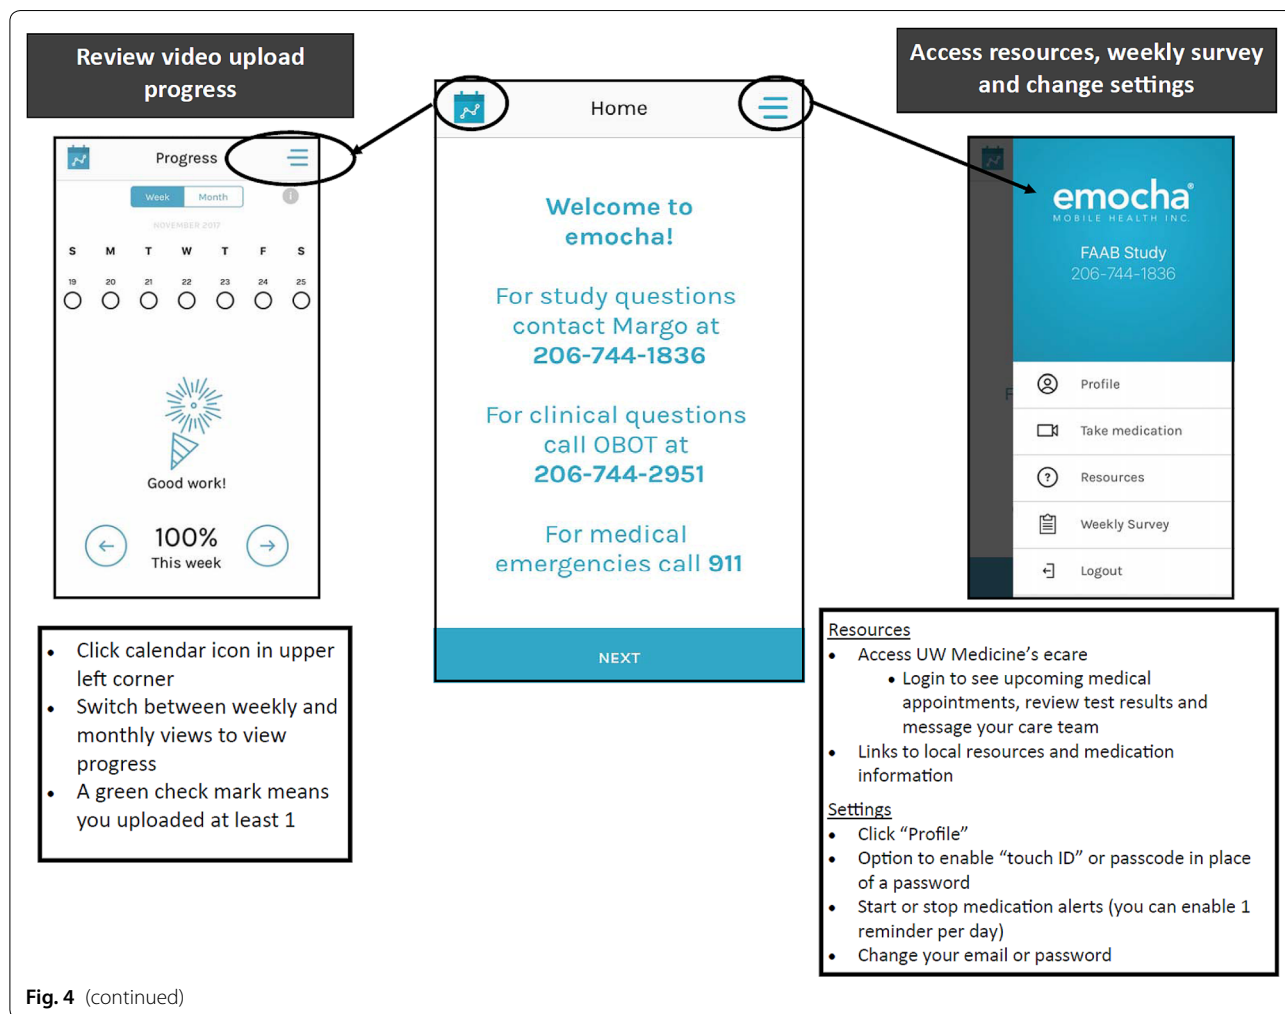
Review video upload progress

Home

Access resources, weekly survey and change settings

Progress

Week Month

NOVEMBER 2017

| S | M | T | W | T | F | S |
|---|---|---|---|---|---|---|
| 19 | 20 | 21 | 22 | 23 | 24 | 25 |

Good work!

100%
This week

Welcome to emocha!

For study questions contact Margo at 206-744-1836

For clinical questions call OBOT at 206-744-2951

For medical emergencies call 911

NEXT

emocha
MOBILE HEALTH INC.
FAAB Study
206-744-1836

Profile
Take medication
Resources
Weekly Survey
Logout

• Click calendar icon in upper left corner
• Switch between weekly and monthly views to view progress
• A green check mark means you uploaded at least 1

Resources
• Access UW Medicine's ecare
• Login to see upcoming medical appointments, review test results and message your care team
• Links to local resources and medication information

Settings
• Click "Profile"
• Option to enable "touch ID" or passcode in place of a password
• Start or stop medication alerts (you can enable 1 reminder per day)
• Change your email or password

Fig. 4 (continued)